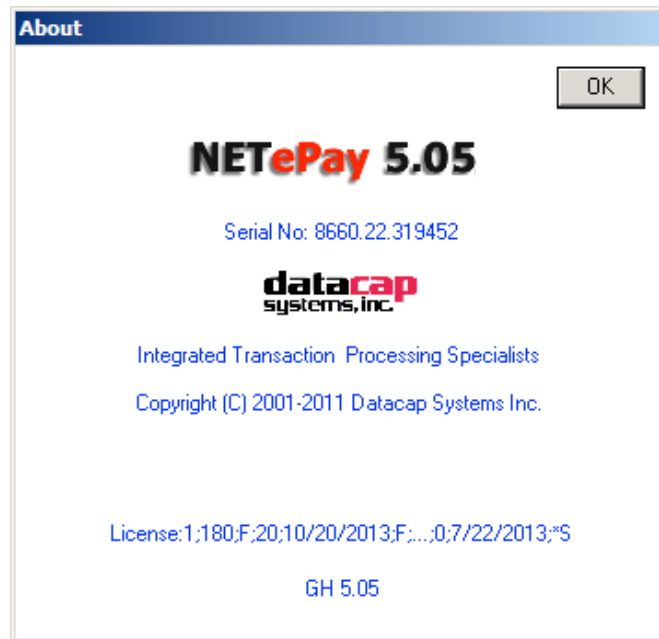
About

OK

NETePay 5.05

Serial No: 8660.22.319452

datacap systems,inc.

Integrated Transaction Processing Specialists

Copyright (C) 2001-2011 Datacap Systems Inc.

License:1;180;F;20;10/20/2013;F;...;0;7/22/2013;*S

GH 5.05